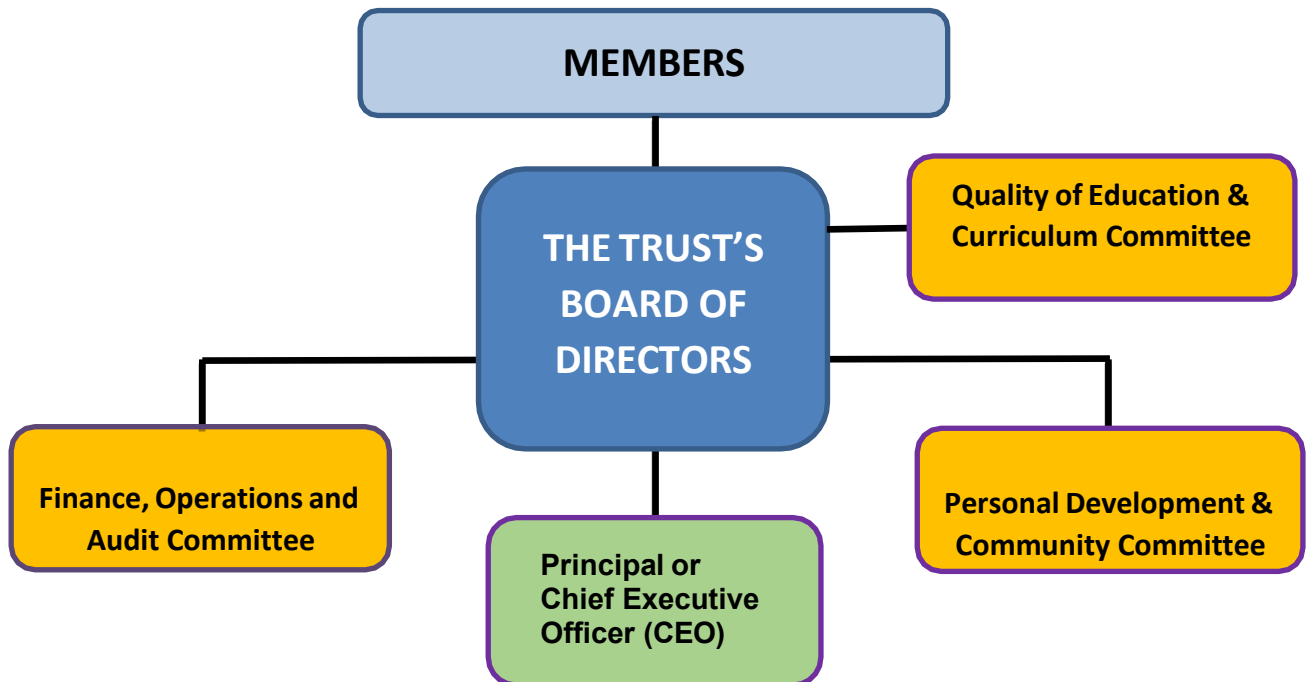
MEMBERS

THE TRUST'S BOARD OF DIRECTORS

Quality of Education & Curriculum Committee

Finance, Operations and Audit Committee

Principal or Chief Executive Officer (CEO)

Personal Development & Community Committee